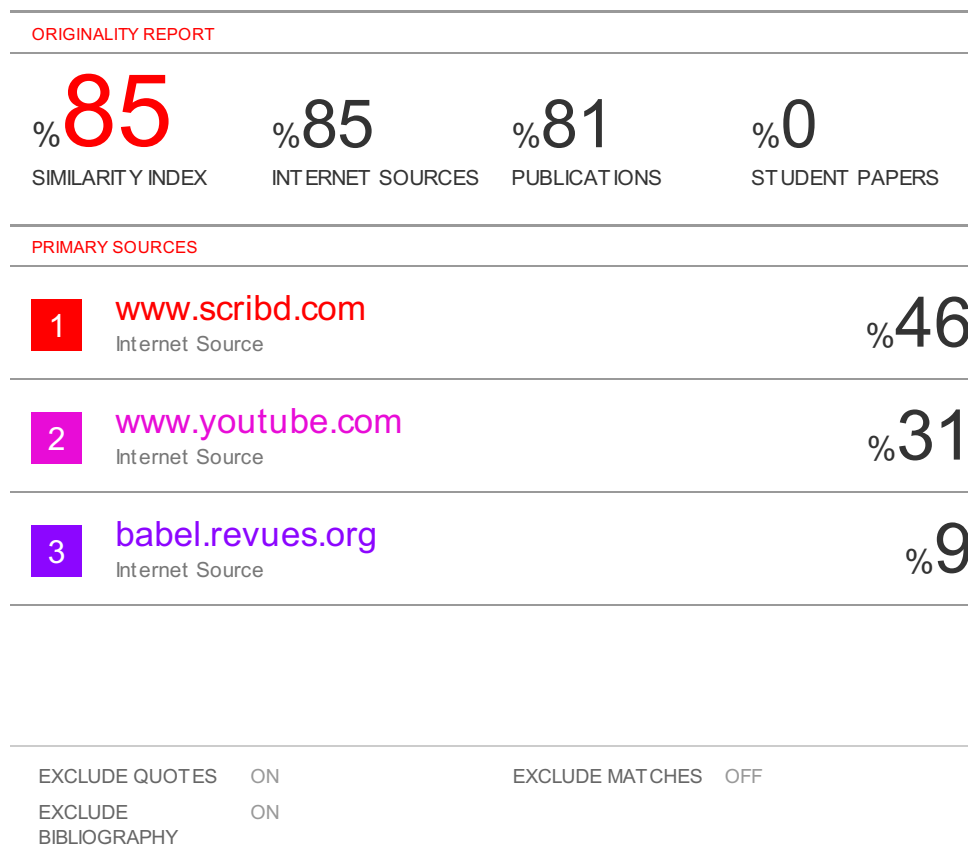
ORIGINALITY REPORT

%85 SIMILARITY INDEX

%85 INTERNET SOURCES

%81 PUBLICATIONS

%0 STUDENT PAPERS

PRIMARY SOURCES

1 www.scribd.com
Internet Source
%46

2 www.youtube.com
Internet Source
%31

3 babel.revues.org
Internet Source
%9

EXCLUDE QUOTES ON

EXCLUDE BIBLIOGRAPHY ON

EXCLUDE MATCHES OFF